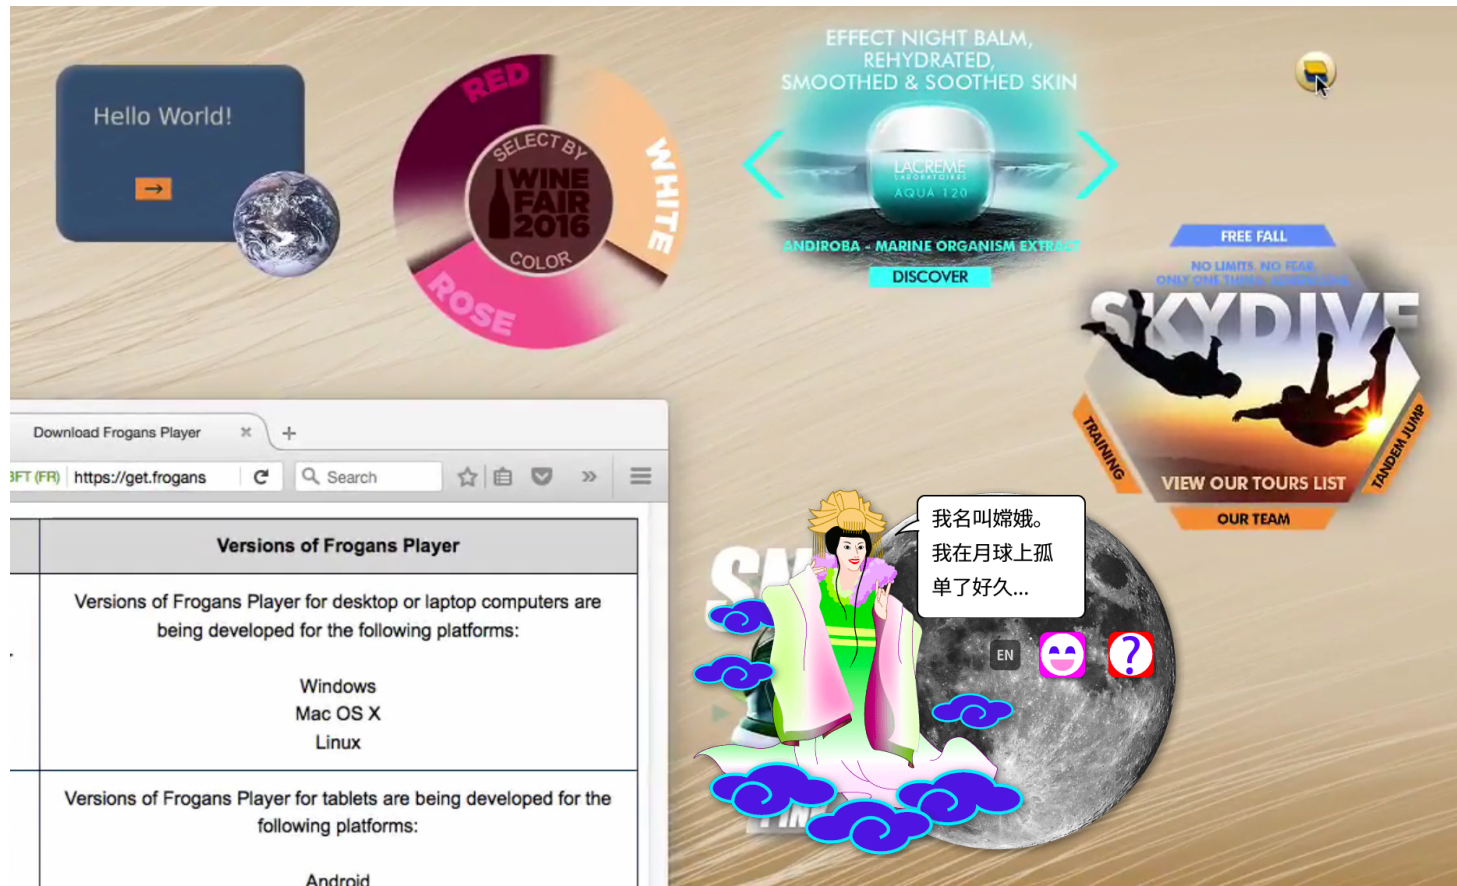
Hello World!

→

RED

WHITE

ROSE

SELECT BY

WINE FAIR 2016

COLOR

EFFECT NIGHT BALM, REHYDRATED, SMOOTHED & SOOTHED SKIN

LACREME

AQUA 120

ANDIROBA - MARINE ORGANISM EXTRACT

DISCOVER

FREE FALL

NO LIMITS, NO FEAR

ONLY ONE THING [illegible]

SKYDIVE

TRAINING

TANDEM JUMP

VIEW OUR TOURS LIST

OUR TEAM

Download Frogans Player ×

+

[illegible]FT (FR) https://get.frogans

Search

»

| | Versions of Frogans Player |
|---|---|
| | Versions of Frogans Player for desktop or laptop computers are being developed for the following platforms: Windows Mac OS X Linux |
| | Versions of Frogans Player for tablets are being developed for the following platforms: Android |

我名叫嫦娥。
我在月球上孤单了好久...

EN

?